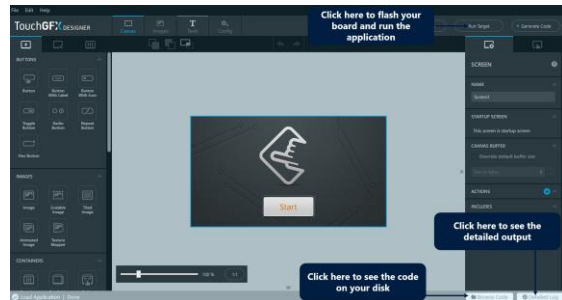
File Edit Help

TouchGFX DESIGNER

Canvas Interactions Texts Config

Click here to flash your board and run the application

Run Target

Generate Code

BUTTONS

Button

Button With Label

Button With Icon

Toggle Button

Radio Button

Repeat Button

Flex Button

IMAGES

Image

Scalable Image

Tiled Image

Animated Image

Texture Mapper

CONTAINERS

Start

100 %

1:1

SCREEN

NAME

Screen1

STARTUP SCREEN

This screen is startup screen

CANVAS BUFFER

Override default buffer size

ACTIONS

INCLUDES

Click here to see the detailed output

Click here to see the code on your disk

Load Application | Done

Browse Code

Detailed Log